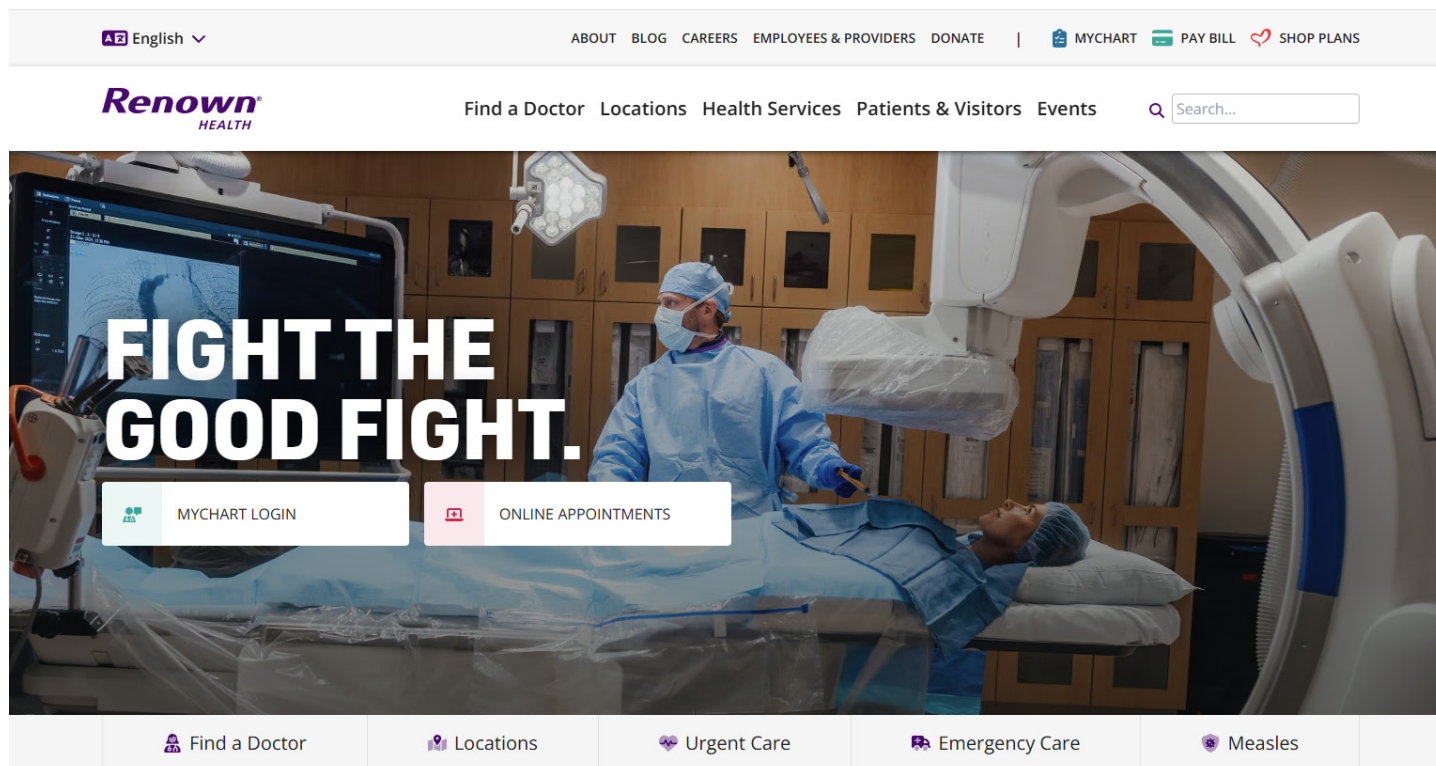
English

ABOUT BLOG CAREERS EMPLOYEES & PROVIDERS DONATE | MYCHART PAY BILL SHOP PLANS

Renown HEALTH

Find a Doctor Locations Health Services Patients & Visitors Events

Search...

FIGHT THE GOOD FIGHT.

MYCHART LOGIN

ONLINE APPOINTMENTS

Find a Doctor | Locations | Urgent Care | Emergency Care | Measles